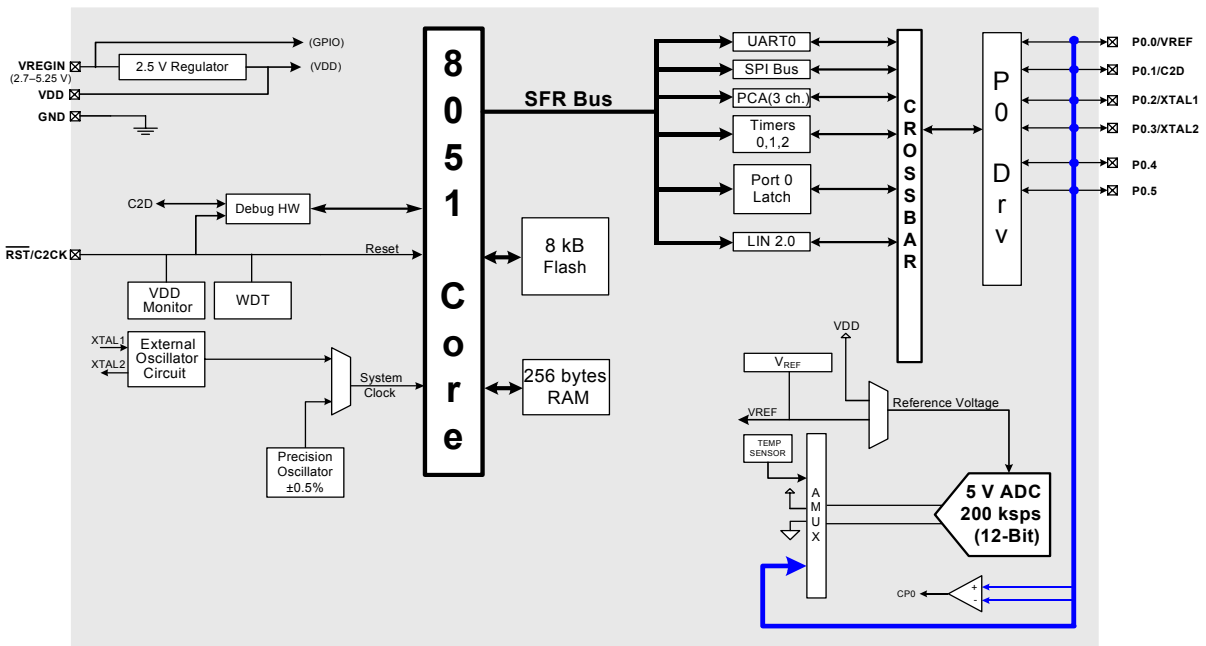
VREGIN
(2.7–5.25 V)
VDD
GND
2.5 V Regulator
(GPIO)
(VDD)
8
0
5
1
C
o
r
e
SFR Bus
UART0
SPI Bus
PCA(3 ch.)
Timers 0,1,2
Port 0 Latch
LIN 2.0
C
R
O
S
S
B
A
R
P
0
D
r
v
P0.0/VREF
P0.1/C2D
P0.2/XTAL1
P0.3/XTAL2
P0.4
P0.5
C2D
Debug HW
$\overline{RST}$/C2CK
Reset
VDD Monitor
WDT
8 kB Flash
XTAL1
XTAL2
External Oscillator Circuit
System Clock
256 bytes RAM
Precision Oscillator ±0.5%
VDD
$V_{REF}$
VREF
Reference Voltage
TEMP SENSOR
A
M
U
X
5 V ADC
200 ksps
(12-Bit)
CP0
+
-